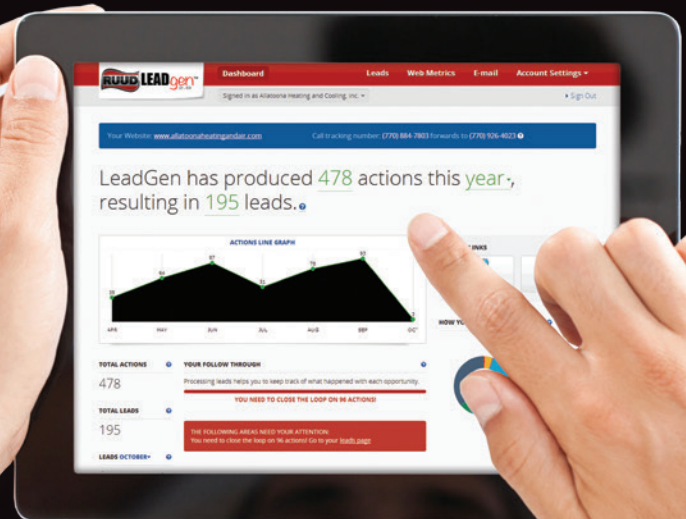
RUUD LEADgen

Dashboard

Leads Web Metrics E-mail Account Settings ▾

Signed in as Allatoona Heating and Cooling, Inc. ▾

Sign Out

Your Website: www.allatoonaheatingandair.com Call tracking number: (770) 884-7803 forwards to (770) 926-4023

LeadGen has produced 478 actions this year ▾, resulting in 195 leads.

ACTIONS LINE GRAPH

APR MAY JUN JUL AUG SEP OCT

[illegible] INKS

HOW YO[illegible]

TOTAL ACTIONS

478

TOTAL LEADS

195

LEADS OCTOBER ▾

YOUR FOLLOW THROUGH

Processing leads helps you to keep track of what happened with each opportunity.

YOU NEED TO CLOSE THE LOOP ON 96 ACTIONS!

THE FOLLOWING AREAS NEED YOUR ATTENTION:
You need to close the loop on 96 actions! Go to your leads page